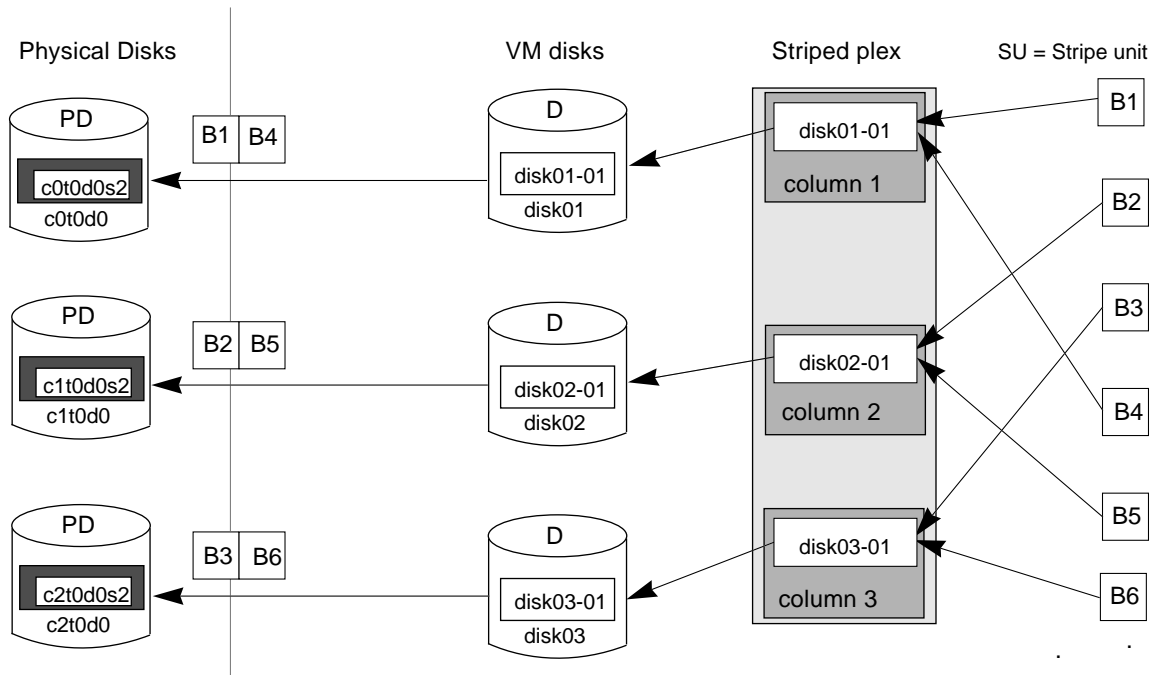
Physical Disks

VM disks

Striped plex

SU = Stripe unit

PD
c0t0d0s2
c0t0d0

B1 B4

D
disk01-01
disk01

disk01-01
column 1

B1

B2

PD
c1t0d0s2
c1t0d0

B2 B5

D
disk02-01
disk02

disk02-01
column 2

B3

B4

PD
c2t0d0s2
c2t0d0

B3 B6

D
disk03-01
disk03

disk03-01
column 3

B5

B6